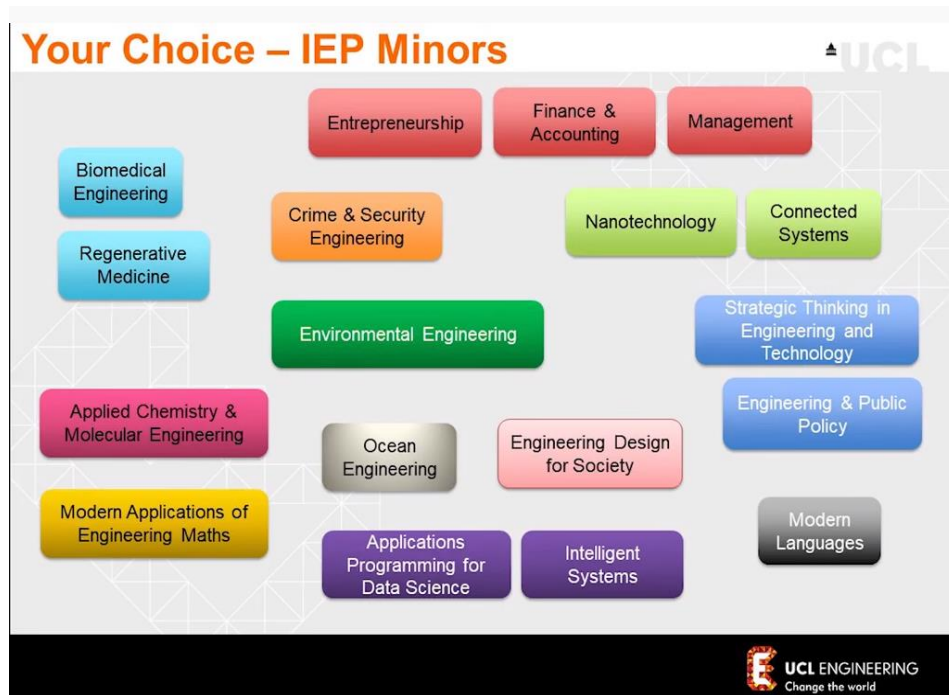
Your Choice – IEP Minors

UCL

Entrepreneurship

Finance & Accounting

Management

Biomedical Engineering

Crime & Security Engineering

Nanotechnology

Connected Systems

Regenerative Medicine

Environmental Engineering

Strategic Thinking in Engineering and Technology

Applied Chemistry & Molecular Engineering

Ocean Engineering

Engineering Design for Society

Engineering & Public Policy

Modern Applications of Engineering Maths

Applications Programming for Data Science

Intelligent Systems

Modern Languages

UCL ENGINEERING
Change the world